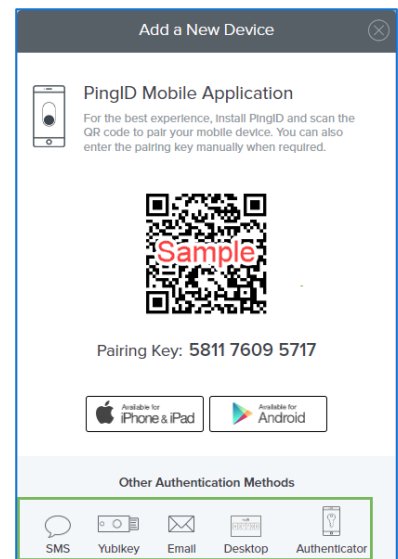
Add a New Device

PingID Mobile Application

For the best experience, install PingID and scan the QR code to pair your mobile device. You can also enter the pairing key manually when required.

Sample

Pairing Key: 5811 7609 5717

Available for iPhone & iPad

Available for Android

Other Authentication Methods

SMS Yubikey Email Desktop Authenticator